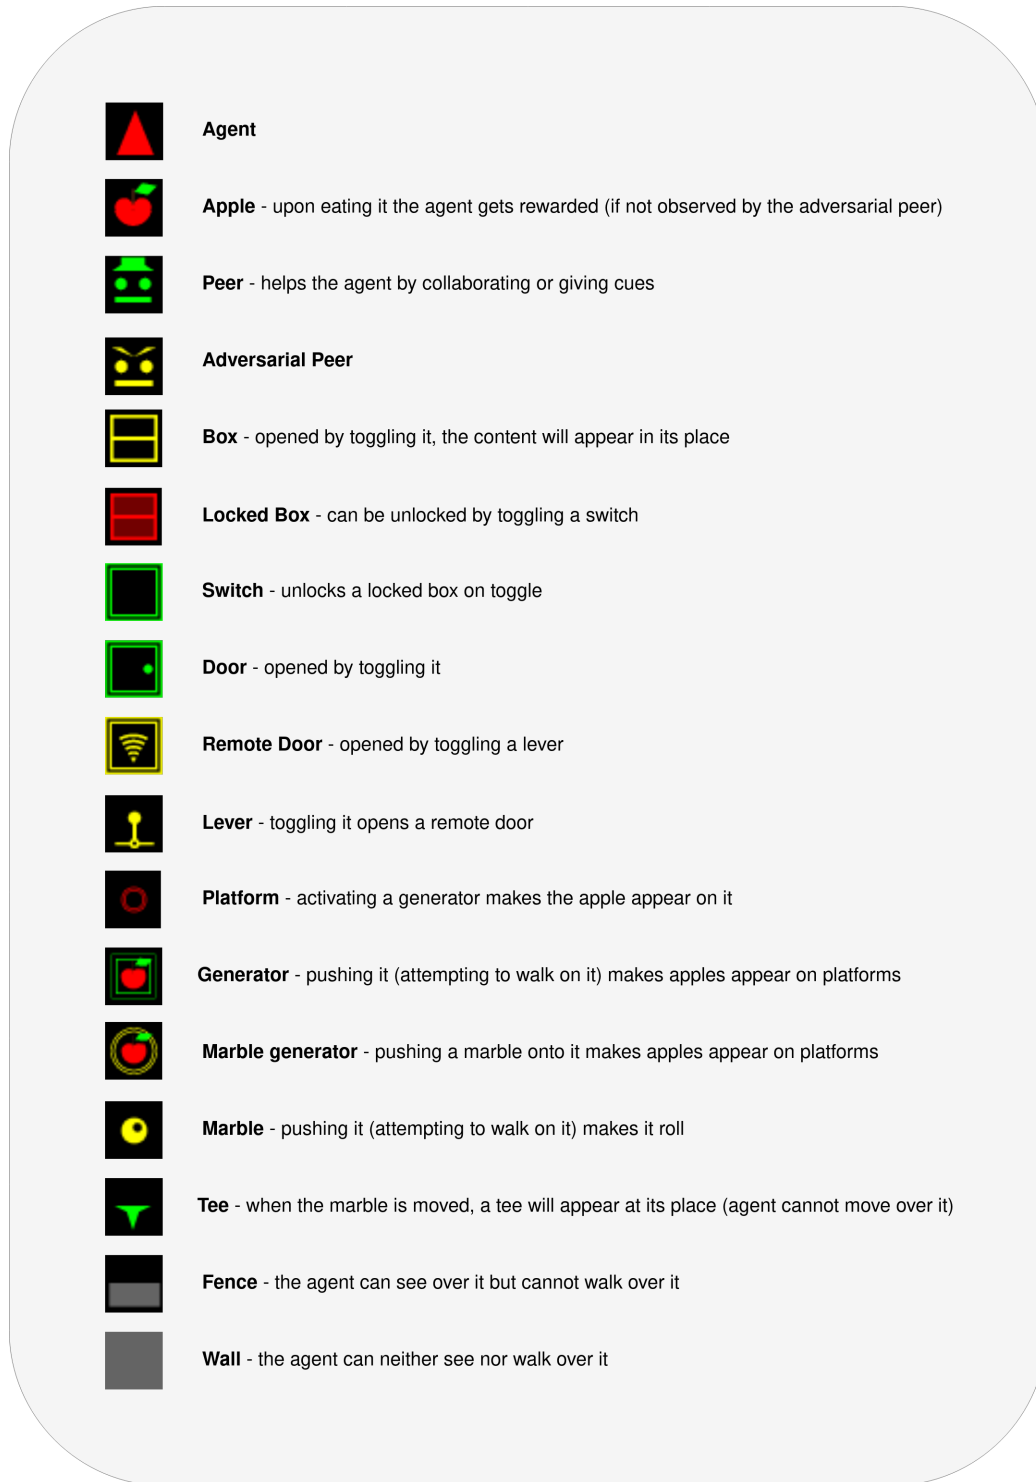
**Agent**

**Apple** - upon eating it the agent gets rewarded (if not observed by the adversarial peer)

**Peer** - helps the agent by collaborating or giving cues

**Adversarial Peer**

**Box** - opened by toggling it, the content will appear in its place

**Locked Box** - can be unlocked by toggling a switch

**Switch** - unlocks a locked box on toggle

**Door** - opened by toggling it

**Remote Door** - opened by toggling a lever

**Lever** - toggling it opens a remote door

**Platform** - activating a generator makes the apple appear on it

**Generator** - pushing it (attempting to walk on it) makes apples appear on platforms

**Marble generator** - pushing a marble onto it makes apples appear on platforms

**Marble** - pushing it (attempting to walk on it) makes it roll

**Tee** - when the marble is moved, a tee will appear at its place (agent cannot move over it)

**Fence** - the agent can see over it but cannot walk over it

**Wall** - the agent can neither see nor walk over it